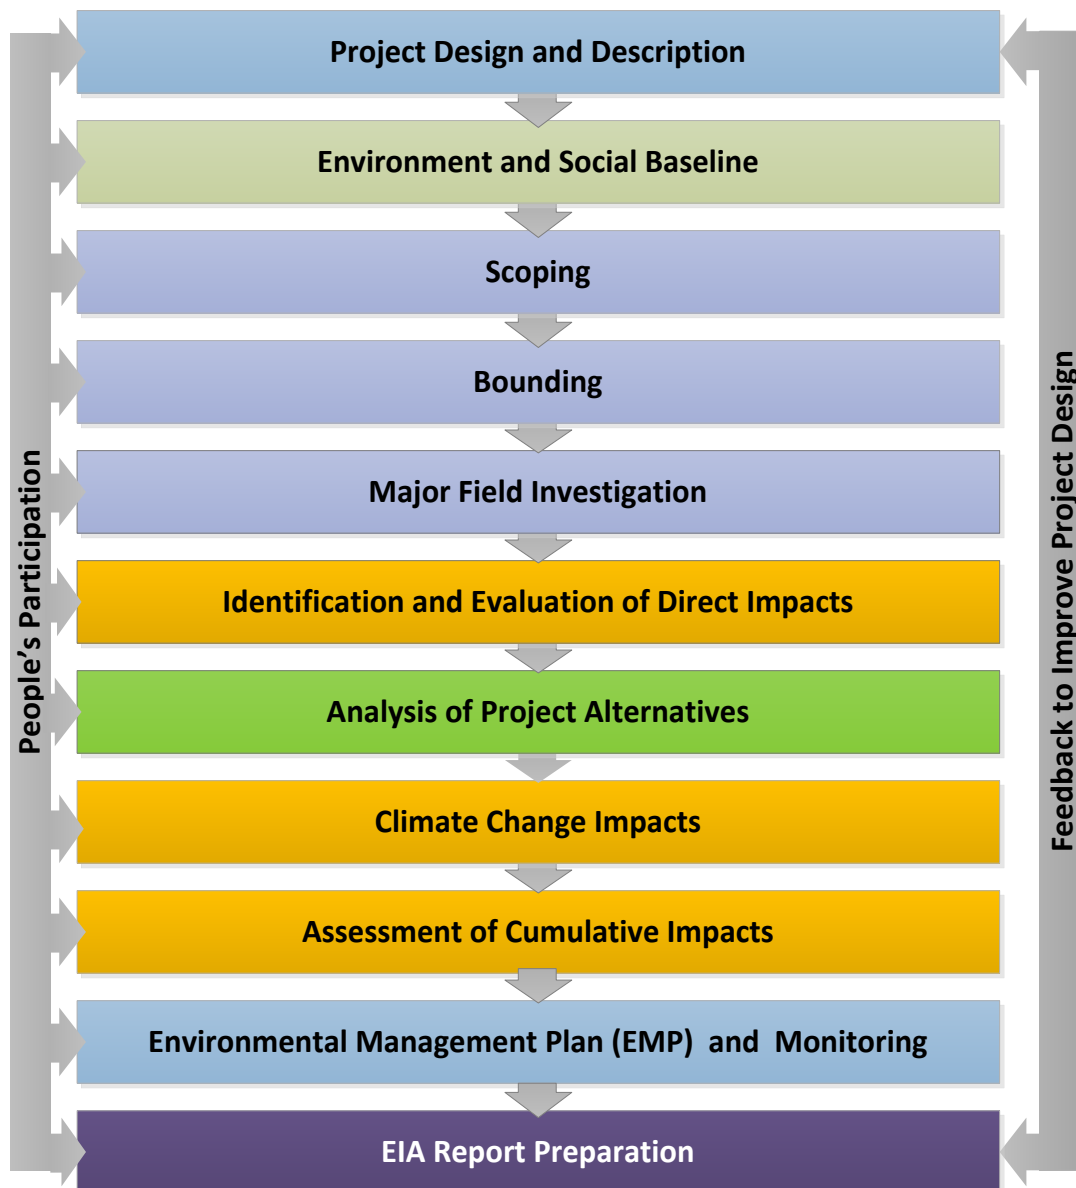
People's Participation

Project Design and Description

Environment and Social Baseline

Scoping

Bounding

Major Field Investigation

Identification and Evaluation of Direct Impacts

Analysis of Project Alternatives

Climate Change Impacts

Assessment of Cumulative Impacts

Environmental Management Plan (EMP) and Monitoring

EIA Report Preparation

Feedback to Improve Project Design